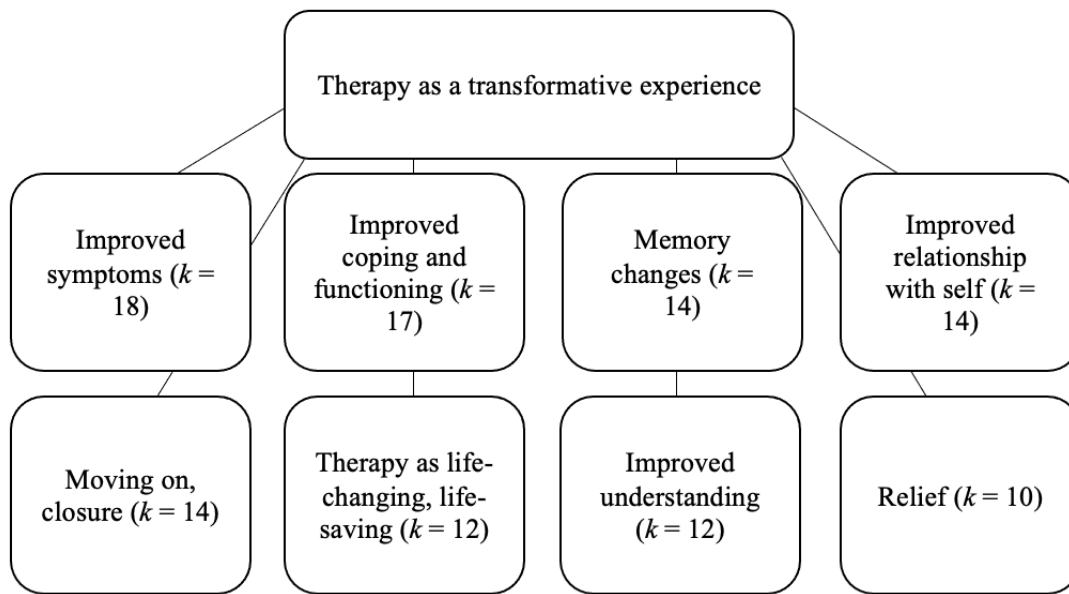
Therapy as a transformative experience

Improved symptoms ($k$ = 18)

Improved coping and functioning ($k$ = 17)

Memory changes ($k$ = 14)

Improved relationship with self ($k$ = 14)

Moving on, closure ($k$ = 14)

Therapy as life-changing, life-saving ($k$ = 12)

Improved understanding ($k$ = 12)

Relief ($k$ = 10)